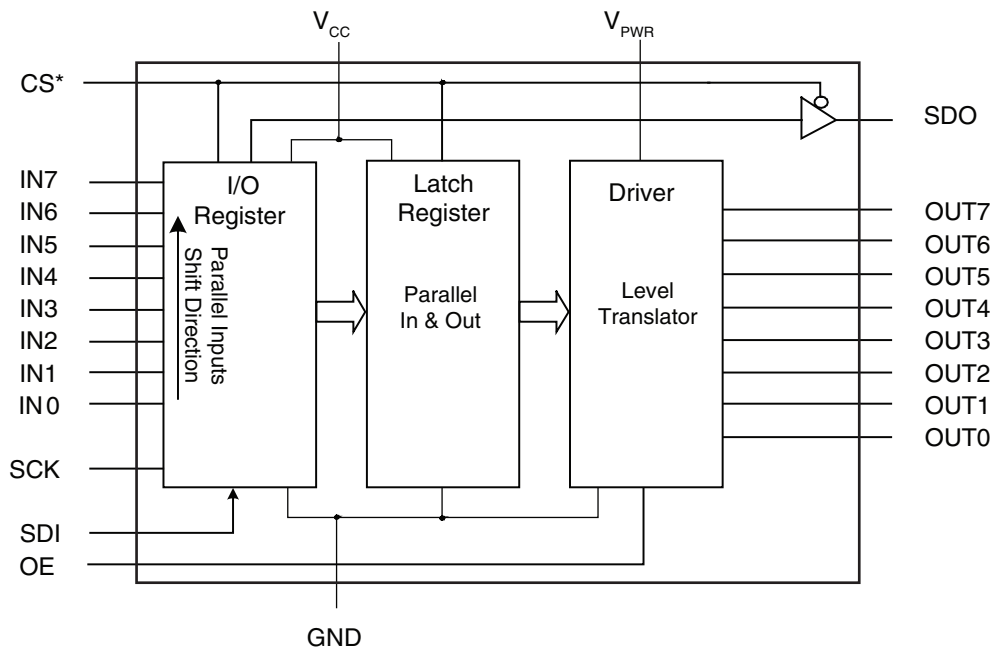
$V_{CC}$

$V_{PWR}$

CS*

SDO

IN7
IN6
IN5
IN4
IN3
IN2
IN1
IN0

SCK

SDI

OE

I/O Register

Parallel Inputs Shift Direction

Latch Register

Parallel In & Out

Driver

Level Translator

OUT7
OUT6
OUT5
OUT4
OUT3
OUT2
OUT1
OUT0

GND